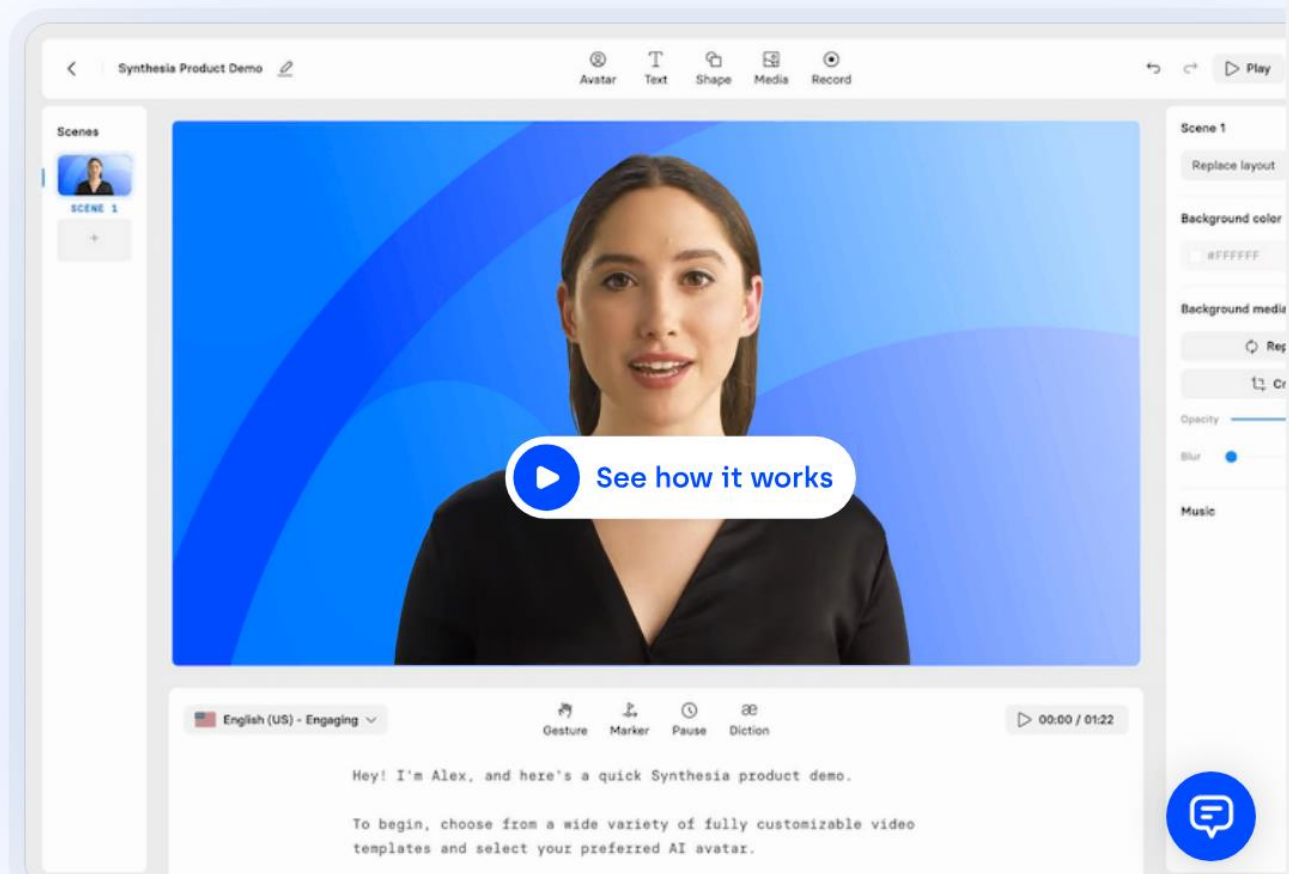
Synthesia Product Demo

Avatar Text Shape Media Record

Play

Scenes

SCENE 1

+

See how it works

Scene 1

Replace layout

Background color

#FFFFFF

Background media

Rep

Cr

Opacity

Blur

Music

English (US) - Engaging

Gesture Marker Pause Diction

00:00 / 01:22

Hey! I'm Alex, and here's a quick Synthesia product demo.

To begin, choose from a wide variety of fully customizable video templates and select your preferred AI avatar.